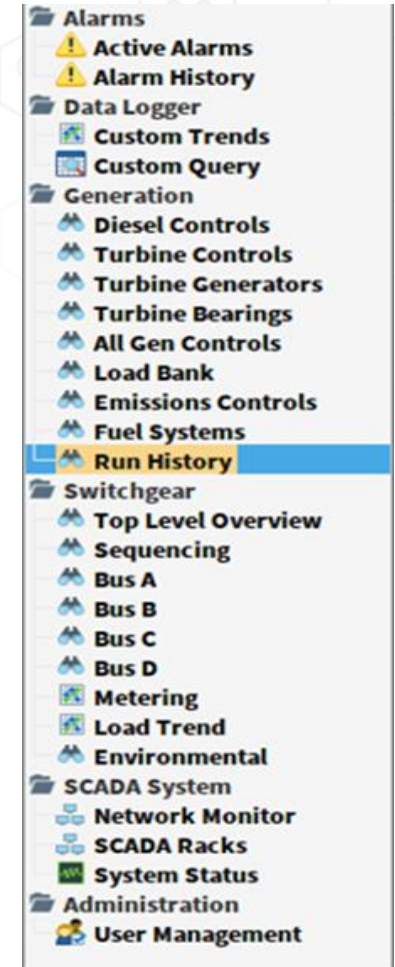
Alarms
Active Alarms
Alarm History
Data Logger
Custom Trends
Custom Query
Generation
Diesel Controls
Turbine Controls
Turbine Generators
Turbine Bearings
All Gen Controls
Load Bank
Emissions Controls
Fuel Systems
Run History
Switchgear
Top Level Overview
Sequencing
Bus A
Bus B
Bus C
Bus D
Metering
Load Trend
Environmental
SCADA System
Network Monitor
SCADA Racks
System Status
Administration
User Management